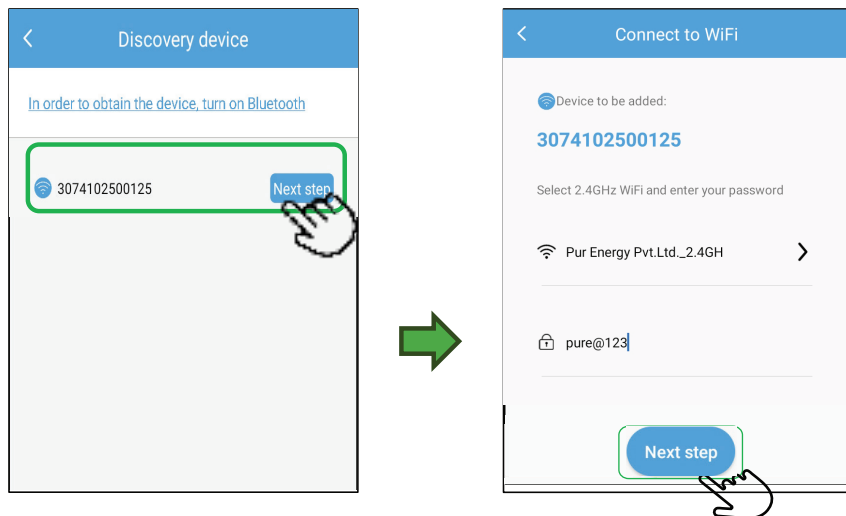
<

Discovery device

In order to obtain the device, turn on Bluetooth

3074102500125

Next step

<

Connect to WiFi

Device to be added:

3074102500125

Select 2.4GHz WiFi and enter your password

Pur Energy Pvt.Ltd._2.4GH

>

pure@123

Next step